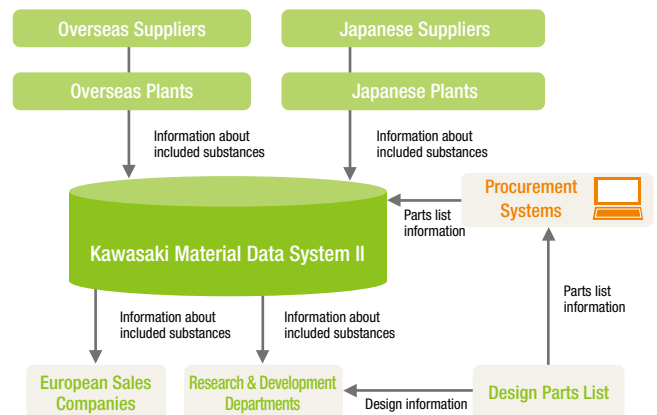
Overseas Suppliers

Japanese Suppliers

Overseas Plants

Japanese Plants

Information about included substances

Information about included substances

Procurement Systems

Parts list information

Kawasaki Material Data System II

Parts list information

Information about included substances

Information about included substances

European Sales Companies

Research & Development Departments

Design information

Design Parts List